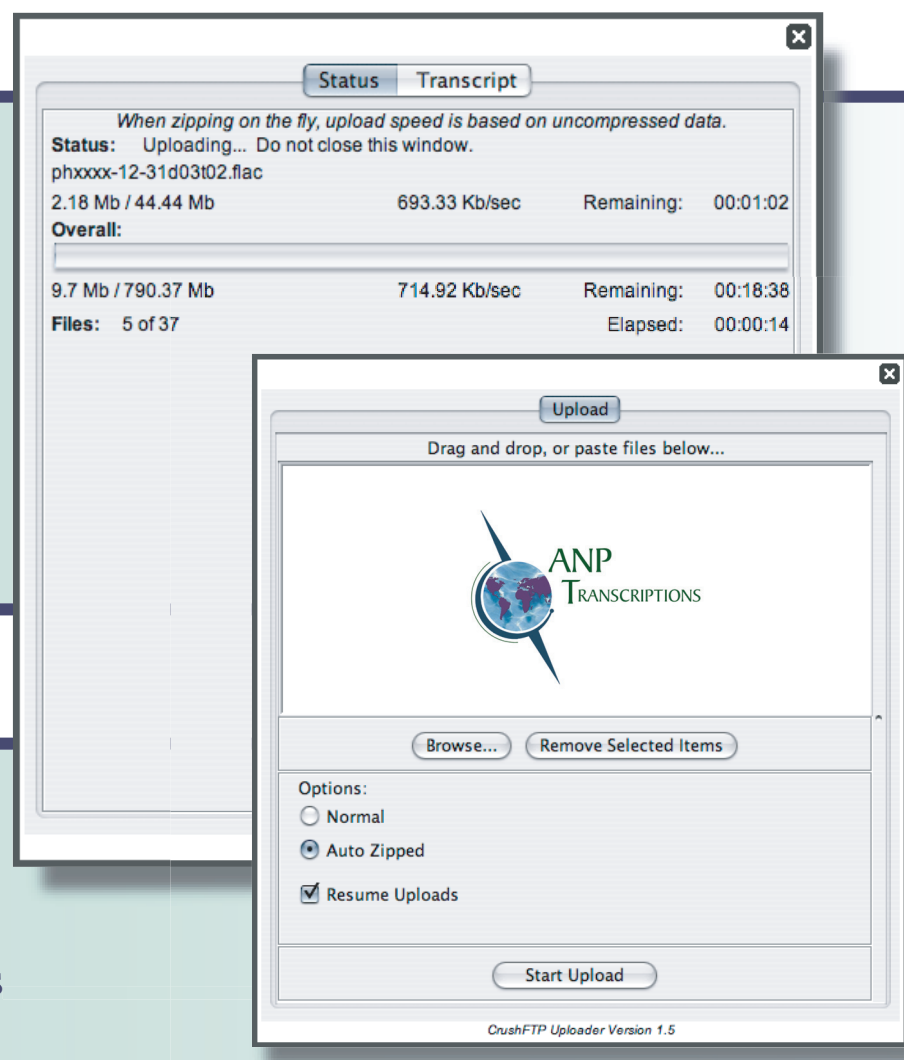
Status Transcript

When zipping on the fly, upload speed is based on uncompressed data.

Status: Uploading... Do not close this window.

phxxxx-12-31d03t02.flac

2.18 Mb / 44.44 Mb 693.33 Kb/sec Remaining: 00:01:02

Overall:

9.7 Mb / 790.37 Mb 714.92 Kb/sec Remaining: 00:18:38

Files: 5 of 37 Elapsed: 00:00:14

Upload

Drag and drop, or paste files below...

ANP
Transcriptions

Browse... Remove Selected Items

Options:

Normal

Auto Zipped

Resume Uploads

Start Upload

CrushFTP Uploader Version 1.5